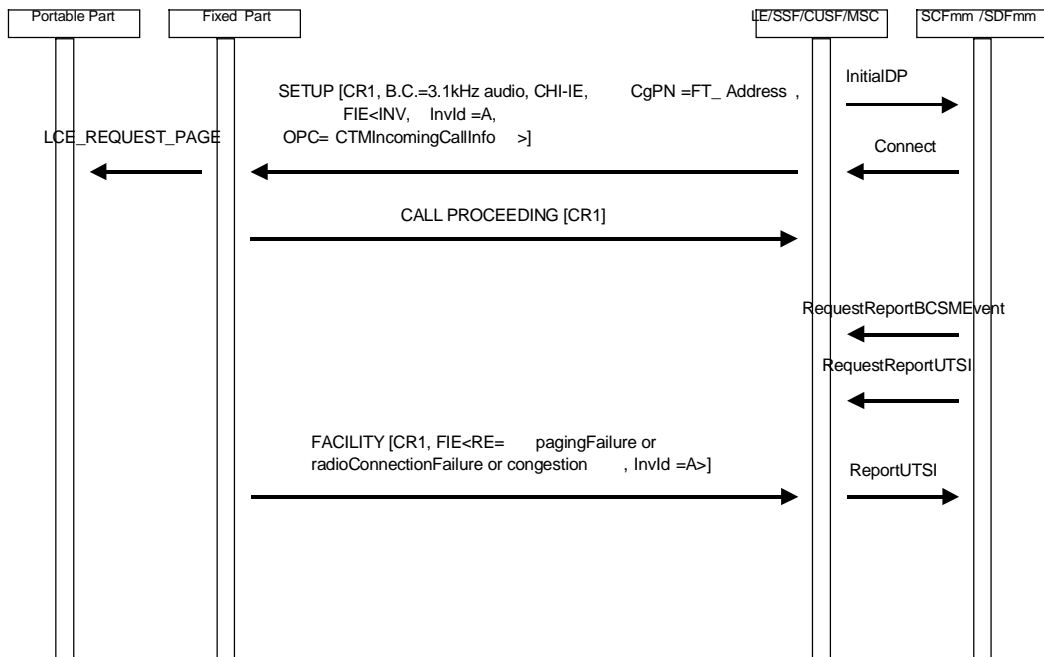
Portable Part

Fixed Part

LE/SSF/CUSF/MSC

SCFmm /SDFmm

InitialDP

SETUP [CR1, B.C.=3.1kHz audio, CHI-IE, CgPN =FT_ Address , FIE<INV, InvId =A, OPC= CTMIncomingCallInfo >]

LCE_REQUEST_PAGE

Connect

CALL PROCEEDING [CR1]

RequestReportBCSMEvent

RequestReportUTSI

FACILITY [CR1, FIE<RE= pagingFailure or radioConnectionFailure or congestion , InvId =A>]

ReportUTSI